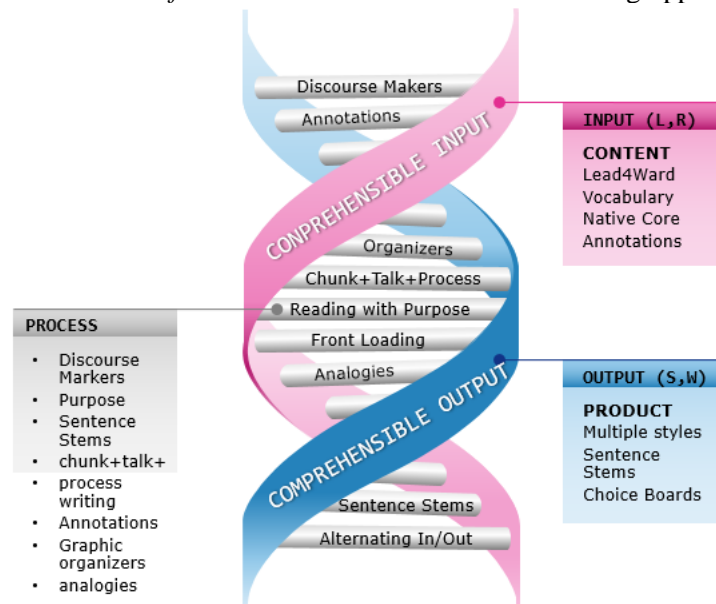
Discourse Makers
Annotations
COMPREHENSIBLE INPUT
Organizers
Chunk+Talk+Process
Reading with Purpose
Front Loading
Analogies
COMPREHENSIBLE OUTPUT
Sentence Stems
Alternating In/Out

INPUT (L,R)
CONTENT
Lead4Ward
Vocabulary
Native Core
Annotations

PROCESS
• Discourse Markers
• Purpose
• Sentence Stems
• chunk+talk+ process writing
• Annotations
• Graphic organizers
• analogies

OUTPUT (S,W)
PRODUCT
Multiple styles
Sentence Stems
Choice Boards